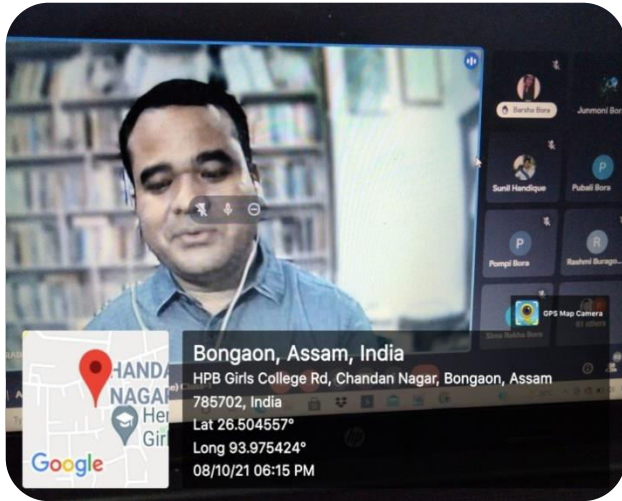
Barsha Bora

Junmoni Bora

Sunil Handique

Pubali Bora

P

Pompi Bora

P

Rashmi Burago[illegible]

R

Sima Rekha Bora

GPS Map Camera

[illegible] others

HANDA
NAGAR
Her
Girl

Google

Bongaon, Assam, India
HPB Girls College Rd, Chandan Nagar, Bongaon, Assam 785702, India
Lat 26.504557°
Long 93.975424°
08/10/21 06:15 PM